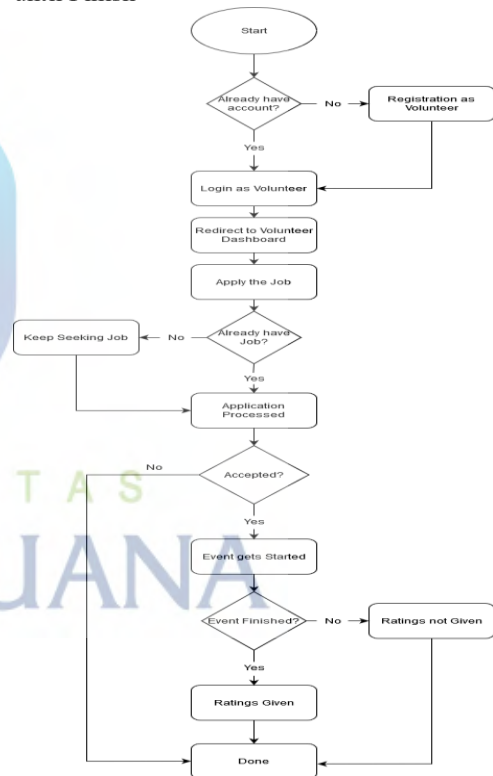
Start

Already have account?

No

Registration as Volunteer

Yes

Login as Volunteer

Redirect to Volunteer Dashboard

Apply the Job

Keep Seeking Job

No

Already have Job?

Yes

Application Processed

No

Accepted?

T A S

Yes

Event gets Started

UANA

Event Finished?

No

Ratings not Given

Yes

Ratings Given

Done